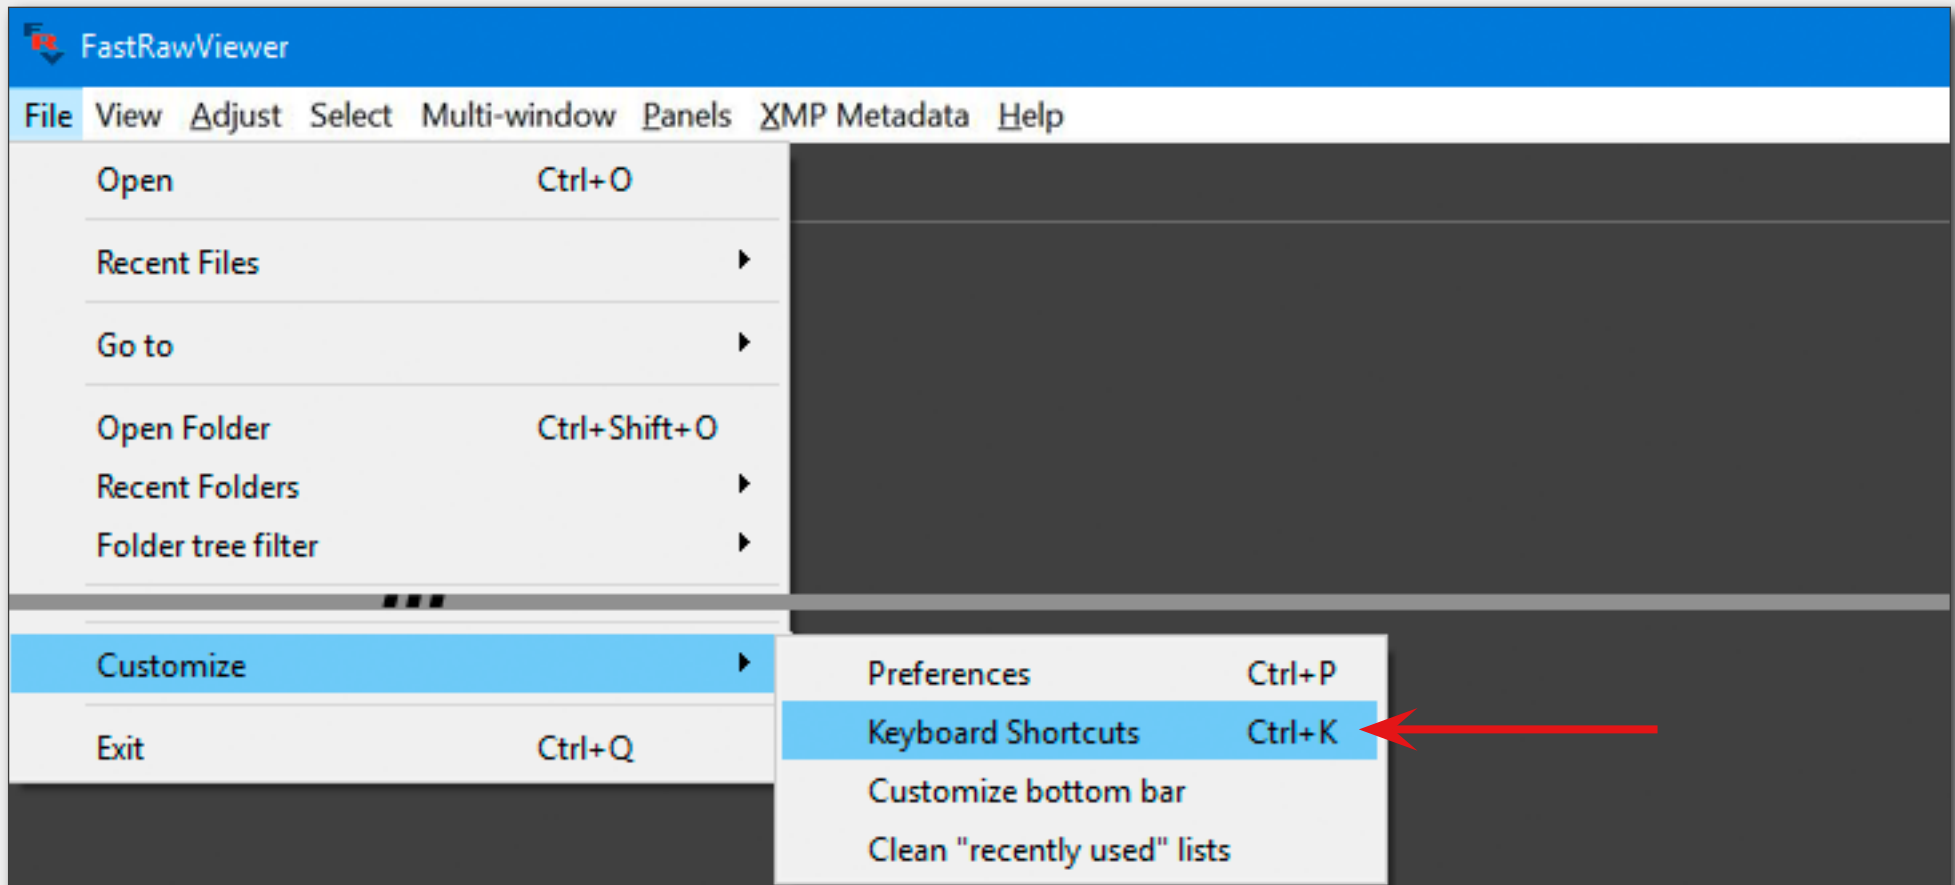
FastRawViewer

File View Adjust Select Multi-window Panels XMP Metadata Help

Open Ctrl+O

Recent Files

Go to

Open Folder Ctrl+Shift+O

Recent Folders

Folder tree filter

Customize

Exit Ctrl+Q

Preferences Ctrl+P

Keyboard Shortcuts Ctrl+K

Customize bottom bar

Clean "recently used" lists